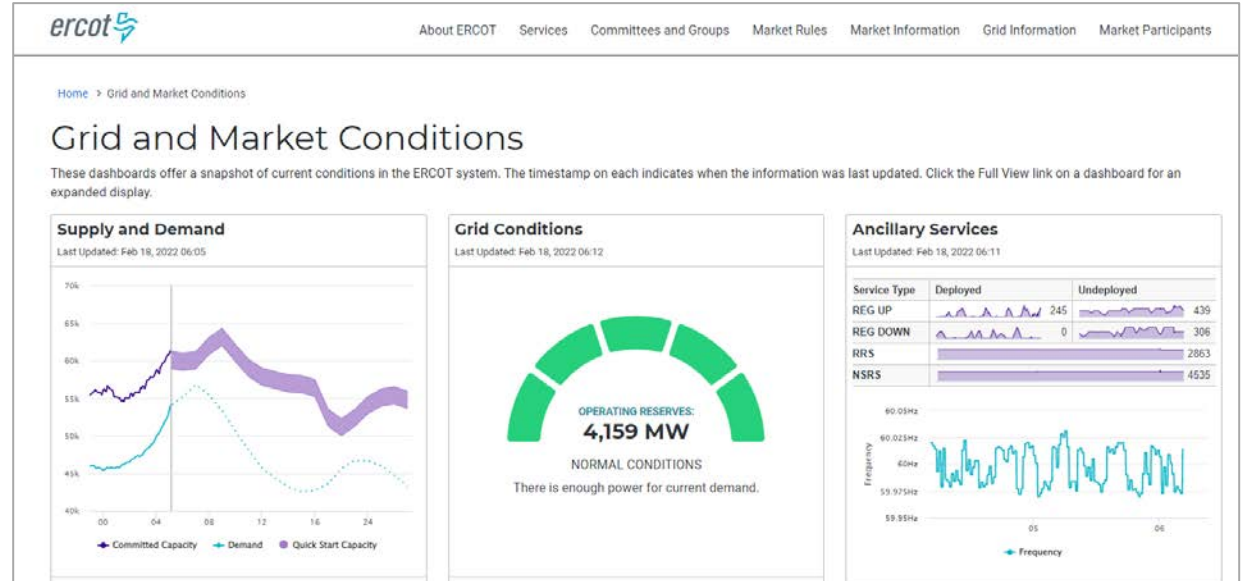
ercot

About ERCOT Services Committees and Groups Market Rules Market Information Grid Information Market Participants

Home > Grid and Market Conditions

Grid and Market Conditions

These dashboards offer a snapshot of current conditions in the ERCOT system. The timestamp on each indicates when the information was last updated. Click the Full View link on a dashboard for an expanded display.

Supply and Demand
Last Updated: Feb 18, 2022 06:05

70k
65k
60k
55k
50k
45k
40k
00 04 08 12 16 20 24

Committed Capacity Demand Quick Start Capacity

Grid Conditions
Last Updated: Feb 18, 2022 06:12

OPERATING RESERVES:
4,159 MW
NORMAL CONDITIONS
There is enough power for current demand.

Ancillary Services
Last Updated: Feb 18, 2022 06:11

| Service Type | Deployed | Undeployed |
|---|---|---|
| REG UP | 245 | 439 |
| REG DOWN | 0 | 306 |
| RRS | | 2863 |
| NSRS | | 4535 |

60.05Hz
60.025Hz
60Hz
59.975Hz
59.95Hz
Frequency
05 06
Frequency